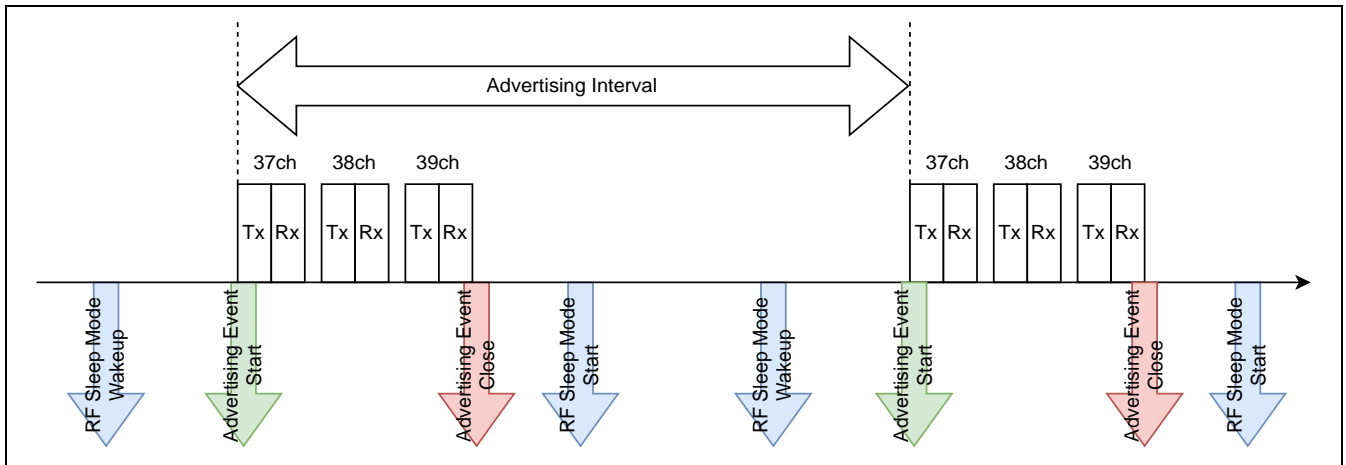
Advertising Interval

37ch 38ch 39ch

Tx Rx Tx Rx Tx Rx

37ch 38ch 39ch

Tx Rx Tx Rx Tx Rx

RF Sleep Mode Wakeup

Advertising Event Start

Advertising Event Close

RF Sleep Mode Start

RF Sleep Mode Wakeup

Advertising Event Start

Advertising Event Close

RF Sleep Mode Start